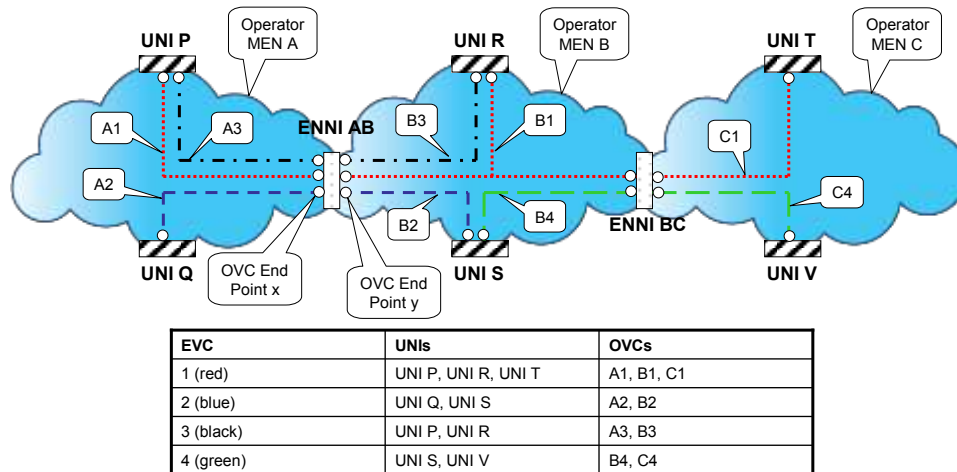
UNI P

Operator MEN A

UNI R

Operator MEN B

UNI T

Operator MEN C

A1

A3

ENNI AB

B3

B1

C1

A2

B2

B4

ENNI BC

C4

UNI Q

OVC End Point x

OVC End Point y

UNI S

UNI V

| EVC | UNIs | OVCs |
|---|---|---|
| 1 (red) | UNI P, UNI R, UNI T | A1, B1, C1 |
| 2 (blue) | UNI Q, UNI S | A2, B2 |
| 3 (black) | UNI P, UNI R | A3, B3 |
| 4 (green) | UNI S, UNI V | B4, C4 |